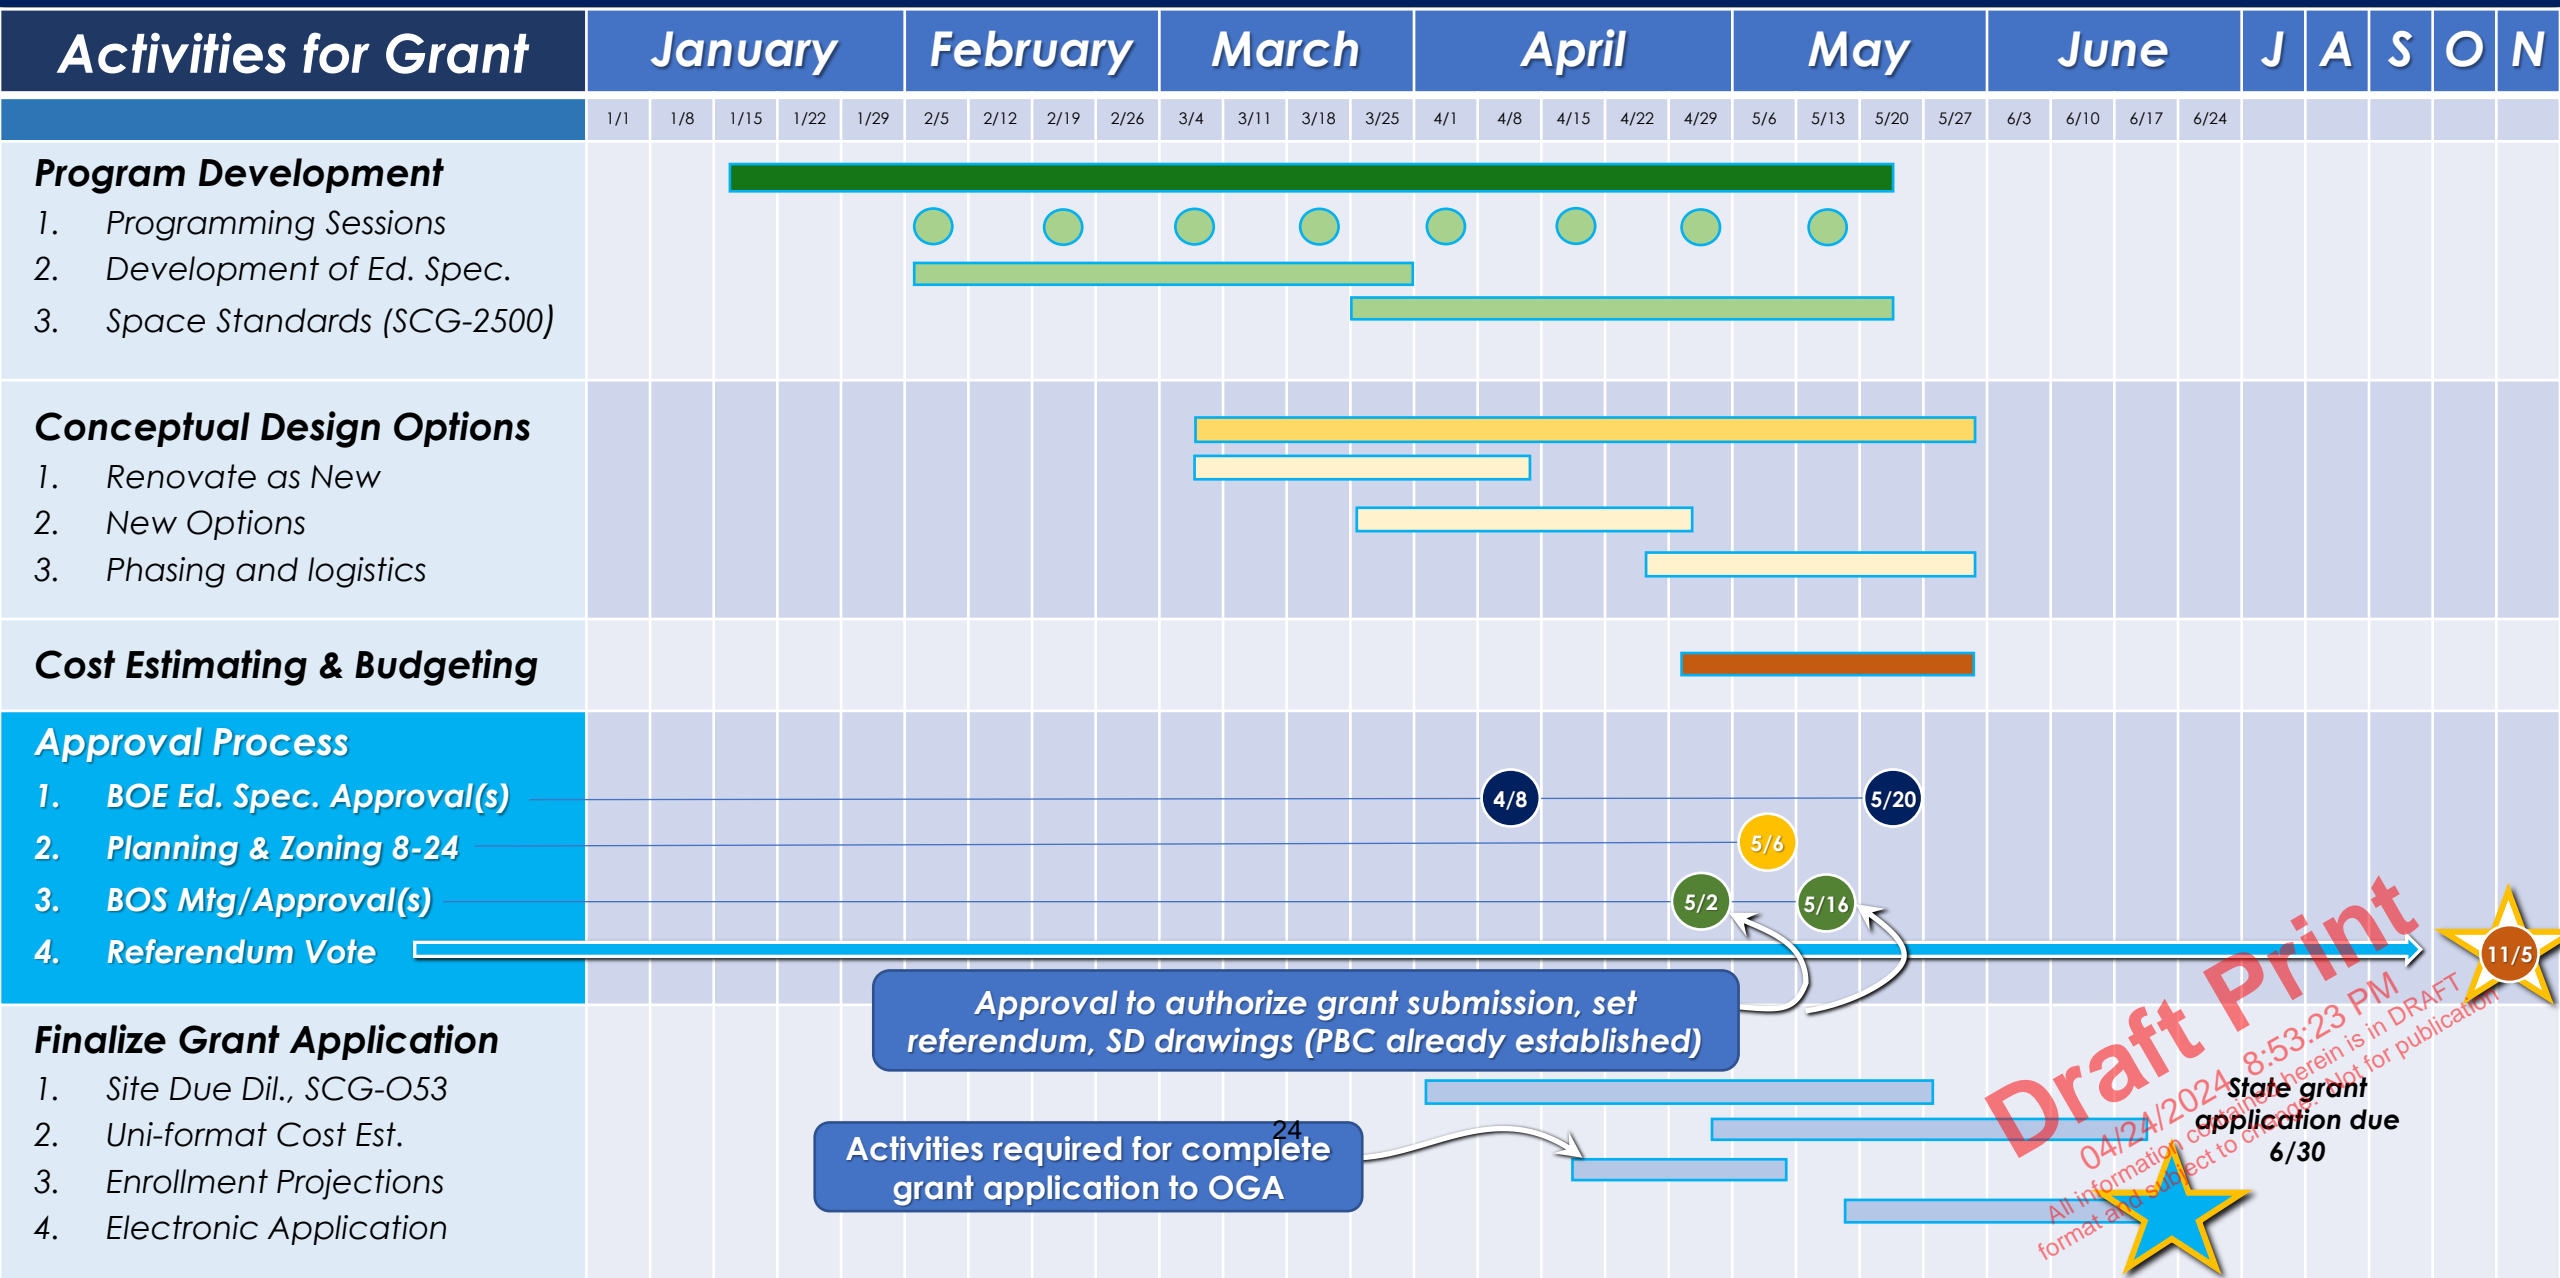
Activities for Grant | January | February | March | April | May | June | J | A | S | O | N

1/1 1/8 1/15 1/22 1/29 2/5 2/12 2/19 2/26 3/4 3/11 3/18 3/25 4/1 4/8 4/15 4/22 4/29 5/6 5/13 5/20 5/27 6/3 6/10 6/17 6/24

Program Development
1. Programming Sessions
2. Development of Ed. Spec.
3. Space Standards (SCG-2500)

Conceptual Design Options
1. Renovate as New
2. New Options
3. Phasing and logistics

Cost Estimating & Budgeting

Approval Process
1. BOE Ed. Spec. Approval(s)
2. Planning & Zoning 8-24
3. BOS Mtg/Approval(s)
4. Referendum Vote

4/8
5/20
5/6
5/2
5/16
11/5

Approval to authorize grant submission, set referendum, SD drawings (PBC already established)

Finalize Grant Application
1. Site Due Dil., SCG-053
2. Uni-format Cost Est.
3. Enrollment Projections
4. Electronic Application

24
Activities required for complete grant application to OGA

State grant application due 6/30

Draft Print
04/24/2024 8:53:23 PM
All information contained herein is in DRAFT format and subject to change. Not for publication